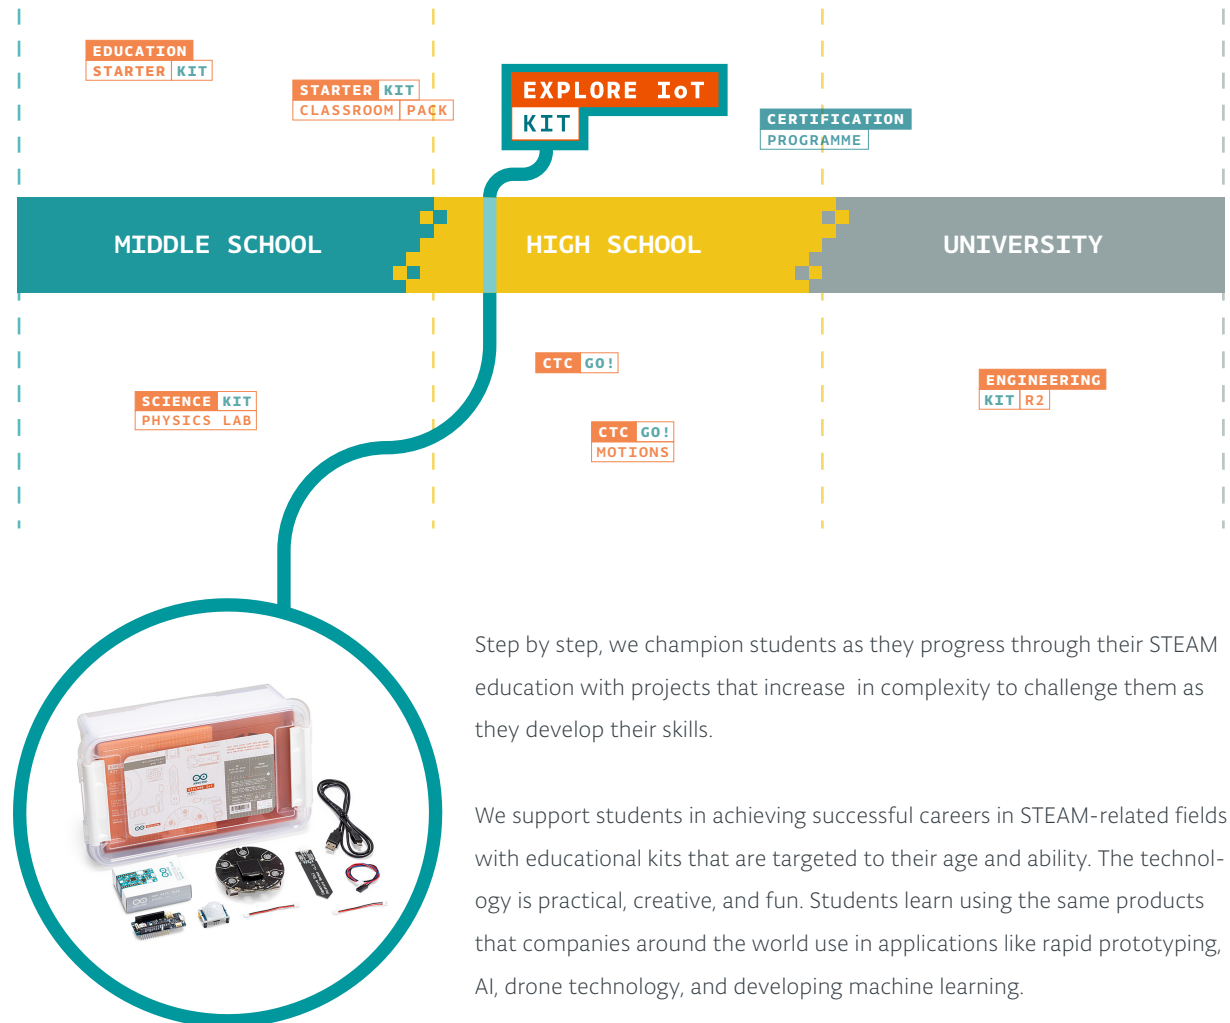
EDUCATION STARTER KIT

STARTER KIT CLASSROOM PACK

EXPLORE IoT KIT

CERTIFICATION PROGRAMME

MIDDLE SCHOOL

HIGH SCHOOL

UNIVERSITY

CTC GO!

SCIENCE KIT PHYSICS LAB

CTC GO! MOTIONS

ENGINEERING KIT R2

Step by step, we champion students as they progress through their STEAM education with projects that increase in complexity to challenge them as they develop their skills.

We support students in achieving successful careers in STEAM-related fields with educational kits that are targeted to their age and ability. The technology is practical, creative, and fun. Students learn using the same products that companies around the world use in applications like rapid prototyping, AI, drone technology, and developing machine learning.